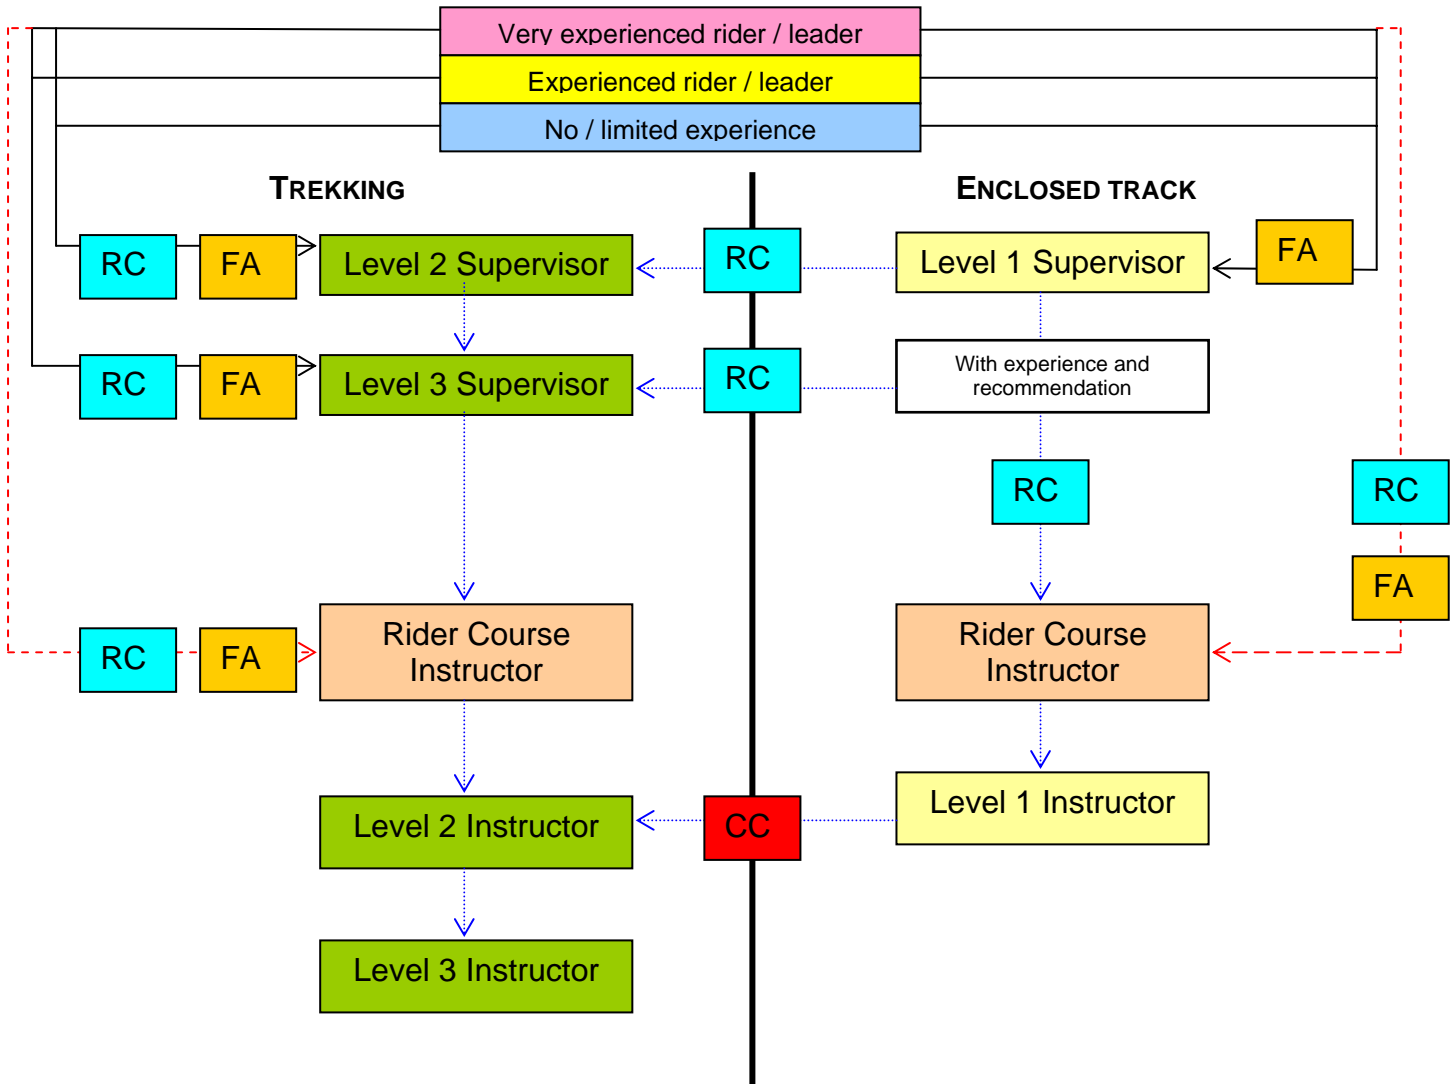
Very experienced rider / leader

Experienced rider / leader

No / limited experience

TREKKING

ENCLOSED TRACK

RC

FA

Level 2 Supervisor

RC

Level 1 Supervisor

FA

RC

FA

Level 3 Supervisor

RC

With experience and recommendation

RC

RC

FA

RC

FA

Rider Course Instructor

Rider Course Instructor

Level 2 Instructor

CC

Level 1 Instructor

Level 3 Instructor